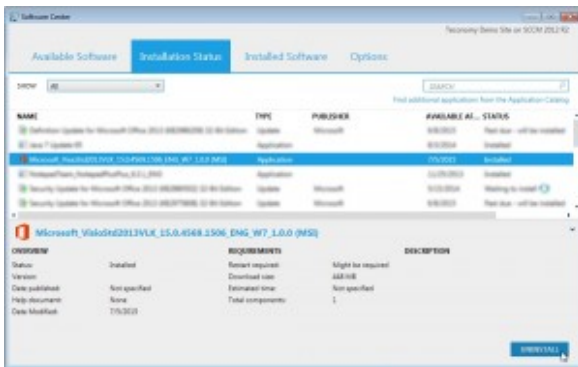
Software Center

Tecnomy Demo Site on SCCM 2012 R2

Available Software | Installation Status | Installed Software | Options

SHOW: All

SEARCH

Find additional applications from the Application Catalog

| NAME | TYPE | PUBLISHER | AVAILABLE AT... | STATUS |
|---|---|---|---|---|
| Definition Update for Microsoft Office 2013 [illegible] | Update | Microsoft | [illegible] | Past due - will be installed |
| Java 7 Update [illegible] | Application | | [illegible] | Installed |
| Microsoft_VisioStd2013VLK_15.0.4569.1506_ENG_W7_1.0.0 (MSI) | Application | | 7/5/2013 | Installed |
| NotepadTeam_NotepadPlusPlus_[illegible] | Application | | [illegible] | Installed |
| Security Update for Microsoft Office 2013 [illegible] | Update | Microsoft | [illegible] | Waiting to install |
| Security Update for Microsoft Office 2013 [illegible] | Update | Microsoft | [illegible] | Past due - will be installed |

Microsoft_VisioStd2013VLK_15.0.4569.1506_ENG_W7_1.0.0 (MSI)

OVERVIEW
Status: Installed
Version:
Date published: Not specified
Help document: None
Date Modified: 7/5/2013

REQUIREMENTS
Restart required: Might be required
Download size: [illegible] MB
Estimated time: Not specified
Total components: 1

DESCRIPTION

UNINSTALL